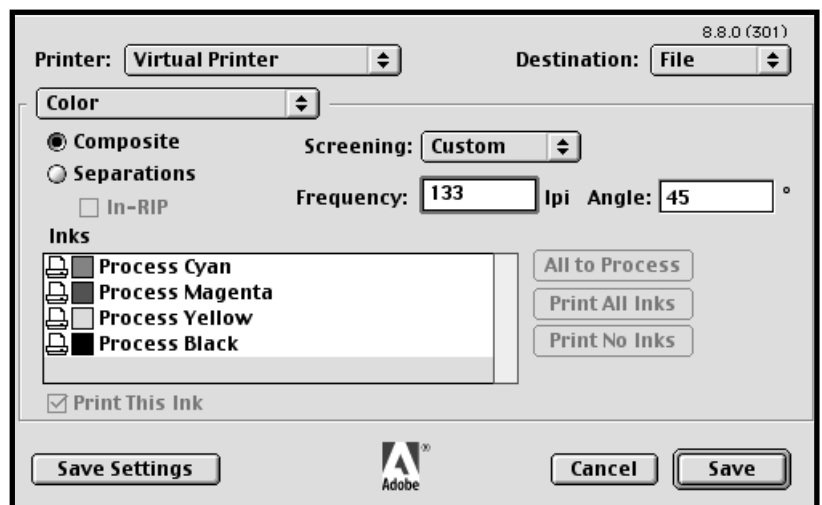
8.8.0 (301)

Printer: Virtual Printer

Destination: File

Color

Composite

Separations

In-RIP

Screening: Custom

Frequency: 133 lpi Angle: 45 °

Inks

Process Cyan
Process Magenta
Process Yellow
Process Black

All to Process

Print All Inks

Print No Inks

Print This Ink

Save Settings

Adobe

Cancel

Save